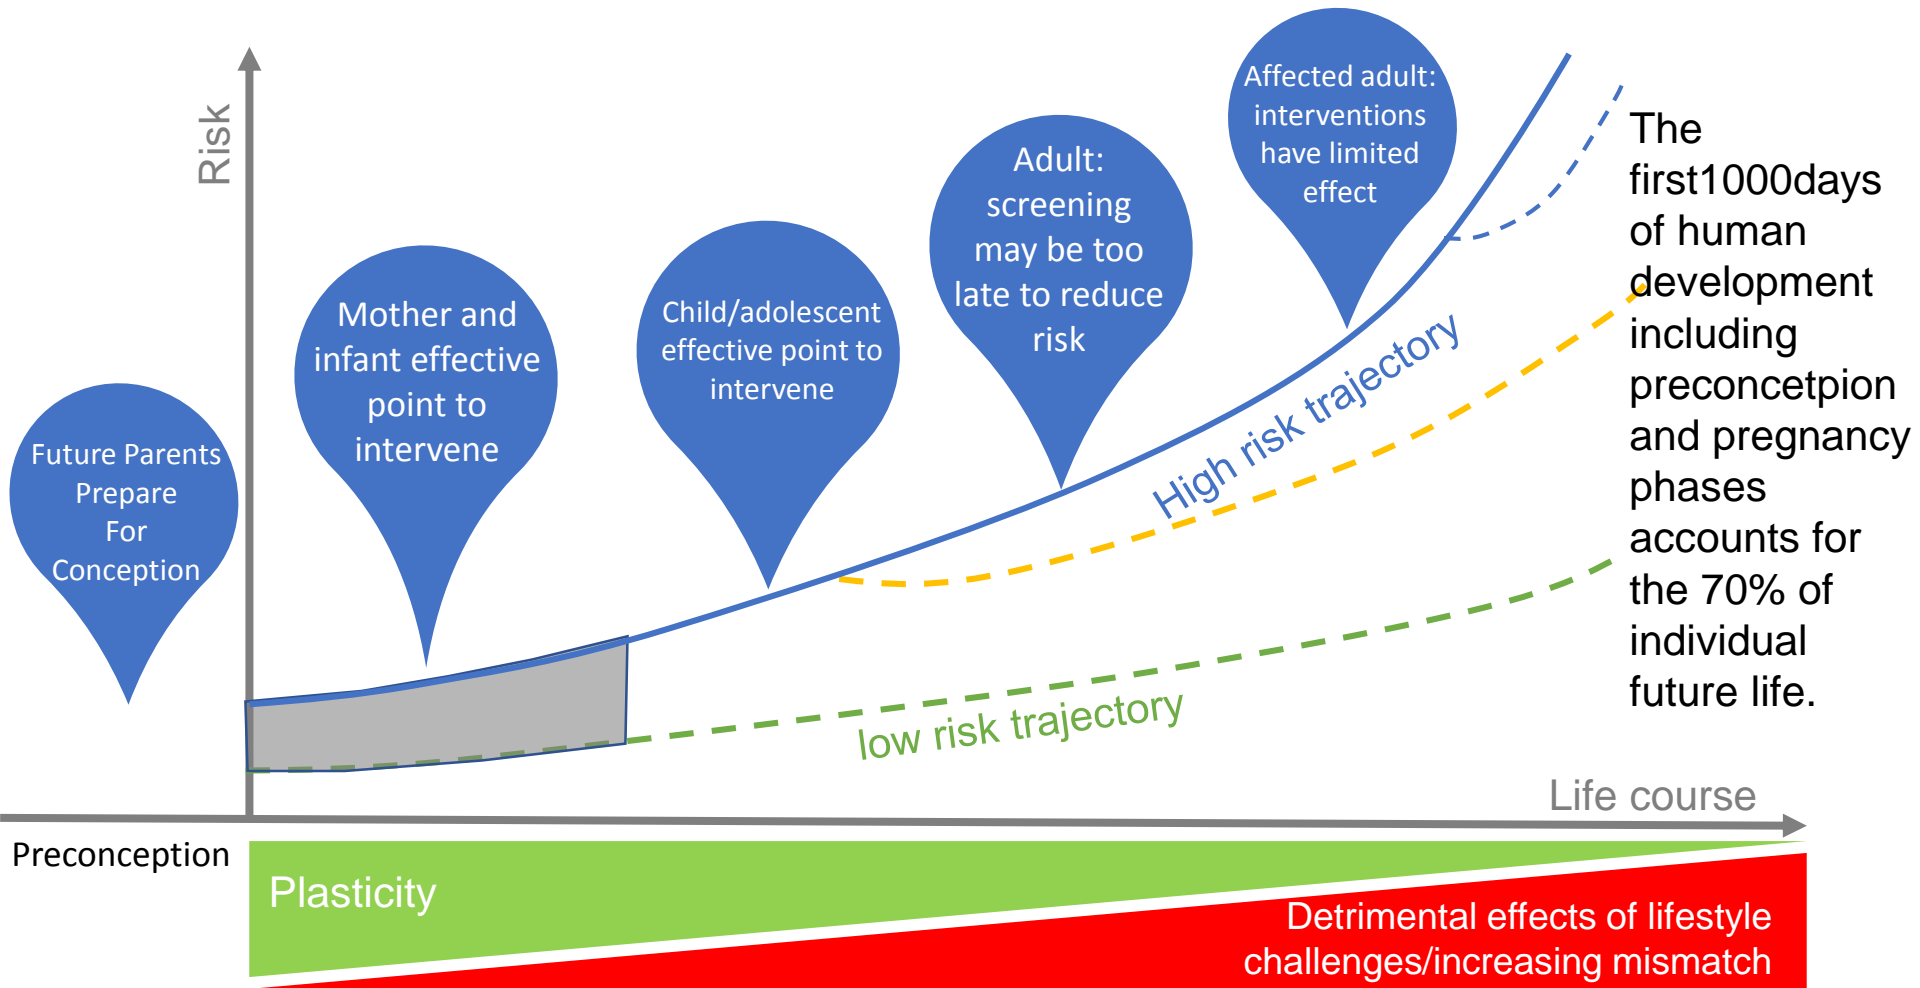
Risk

Future Parents Prepare For Conception

Mother and infant effective point to intervene

Child/adolescent effective point to intervene

Adult: screening may be too late to reduce risk

Affected adult: interventions have limited effect

The first1000days of human development including preconcetpion and pregnancy phases accounts for the 70% of individual future life.

High risk trajectory

low risk trajectory

Life course

Preconception

Plasticity

Detrimental effects of lifestyle challenges/increasing mismatch